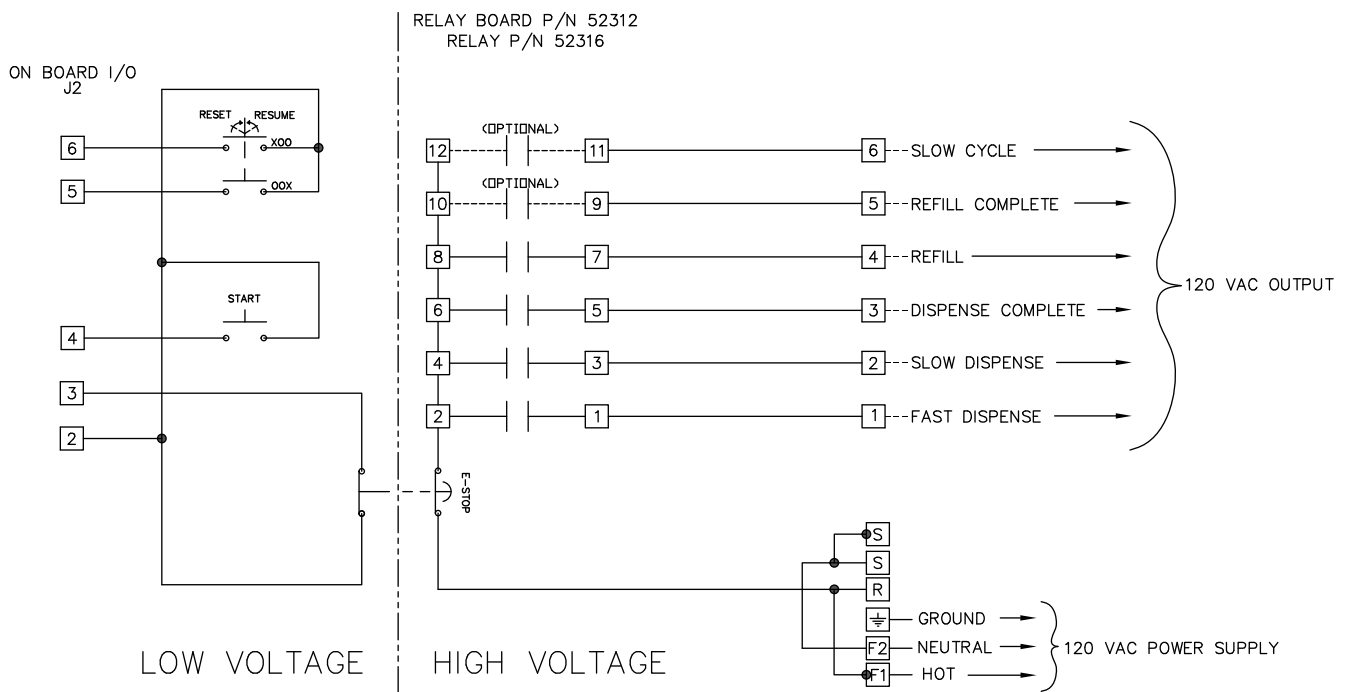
RELAY BOARD P/N 52312
RELAY P/N 52316

ON BOARD I/O
J2

RESET RESUME
XOO
OOX

6
5

START

4
3
2

(OPTIONAL)
12 11 6 SLOW CYCLE
(OPTIONAL)
10 9 5 REFILL COMPLETE
8 7 4 REFILL
6 5 3 DISPENSE COMPLETE
4 3 2 SLOW DISPENSE
2 1 1 FAST DISPENSE

120 VAC OUTPUT

E-STOP

S
S
R
GROUND
F2 NEUTRAL
F1 HOT

120 VAC POWER SUPPLY

LOW VOLTAGE HIGH VOLTAGE